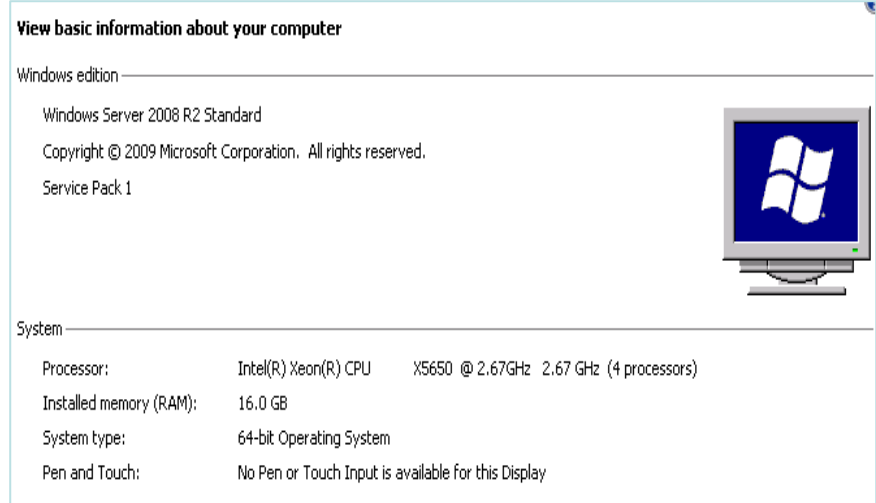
View basic information about your computer

Windows edition

Windows Server 2008 R2 Standard

Copyright © 2009 Microsoft Corporation. All rights reserved.

Service Pack 1

System

| | |
|---|---|
| Processor: | Intel(R) Xeon(R) CPU X5650 @ 2.67GHz 2.67 GHz (4 processors) |
| Installed memory (RAM): | 16.0 GB |
| System type: | 64-bit Operating System |
| Pen and Touch: | No Pen or Touch Input is available for this Display |